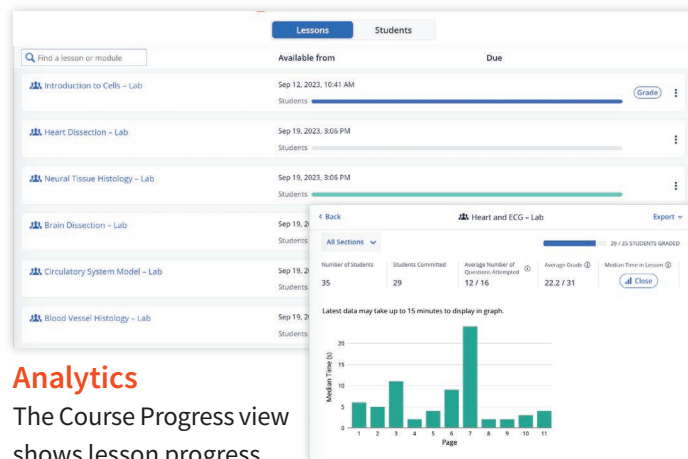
Lessons Students

Find a lesson or module

Available from

Due

Introduction to Cells – Lab

Sep 12, 2023, 10:41 AM

Students

Grade

Heart Dissection – Lab

Sep 19, 2023, 3:06 PM

Students

Neural Tissue Histology – Lab

Sep 19, 2023, 3:06 PM

Students

Brain Dissection – Lab

Sep 19, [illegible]

Students

Circulatory System Model – Lab

Sep 19, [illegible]

Students

Blood Vessel Histology – Lab

Sep 19, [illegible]

Students

< Back

Heart and ECG – Lab

Export

All Sections

29 / 35 STUDENTS GRADED

| Number of Students | Students Committed | Average Number of Questions Attempted | Average Grade | Median Time in Lesson |
|---|---|---|---|---|
| 35 | 29 | 12 / 16 | 22.2 / 31 | Close |

Latest data may take up to 15 minutes to display in graph.

Median Time (s)

20
15
10
5
0

1 2 3 4 5 6 7 8 9 10 11

Page

Analytics

The Course Progress view shows lesson progress